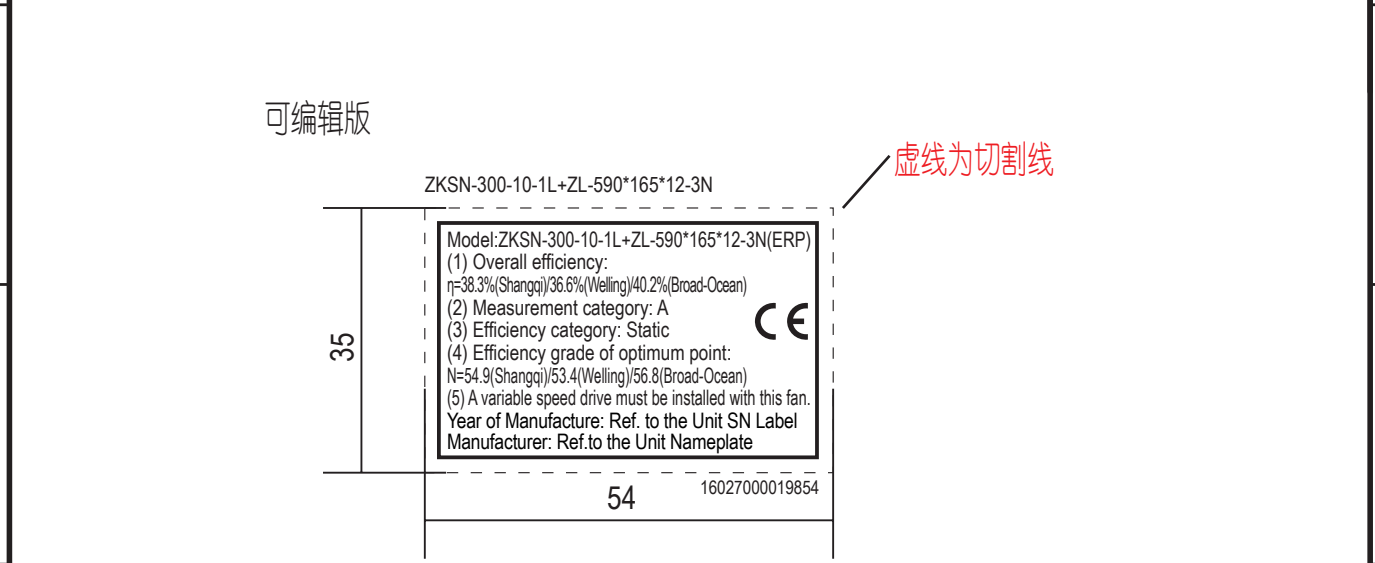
可编辑版

虚线为切割线

ZKSN-300-10-1L+ZL-590*165*12-3N

Model:ZKSN-300-10-1L+ZL-590*165*12-3N(ERP)
(1) Overall efficiency:
η=38.3%(Shangqi)/36.6%(Welling)/40.2%(Broad-Ocean)
(2) Measurement category: A
(3) Efficiency category: Static
(4) Efficiency grade of optimum point:
N=54.9(Shangqi)/53.4(Welling)/56.8(Broad-Ocean)
(5) A variable speed drive must be installed with this fan.
Year of Manufacture: Ref. to the Unit SN Label
Manufacturer: Ref.to the Unit Nameplate

CE

35

54

16027000019854